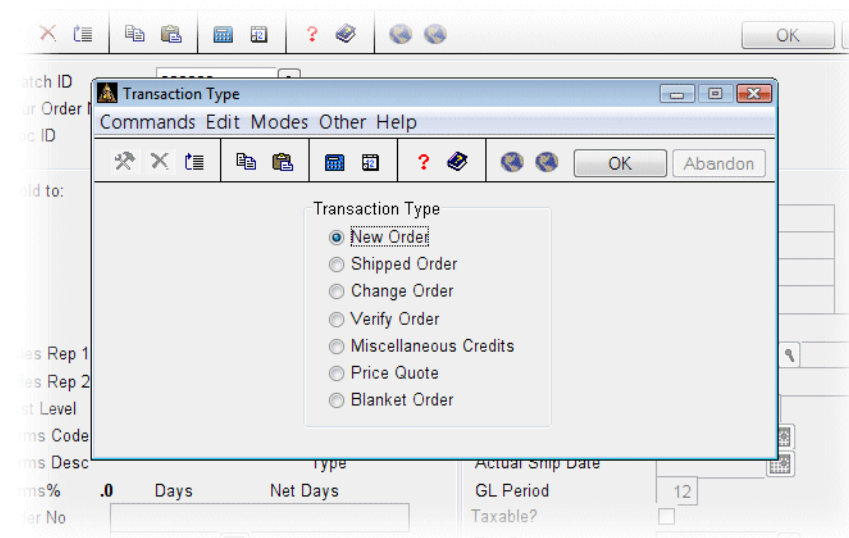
OK

atch ID
ur Order N
ac ID

old to:

es Rep 1
es Rep 2
t Level
ms Code
ms Desc
ms%
der No

Transaction Type
Commands Edit Modes Other Help
OK
Abandon

Transaction Type
New Order
Shipped Order
Change Order
Verify Order
Miscellaneous Credits
Price Quote
Blanket Order

Type
Actual Ship Date
.0 Days Net Days
GL Period
12
Taxable?